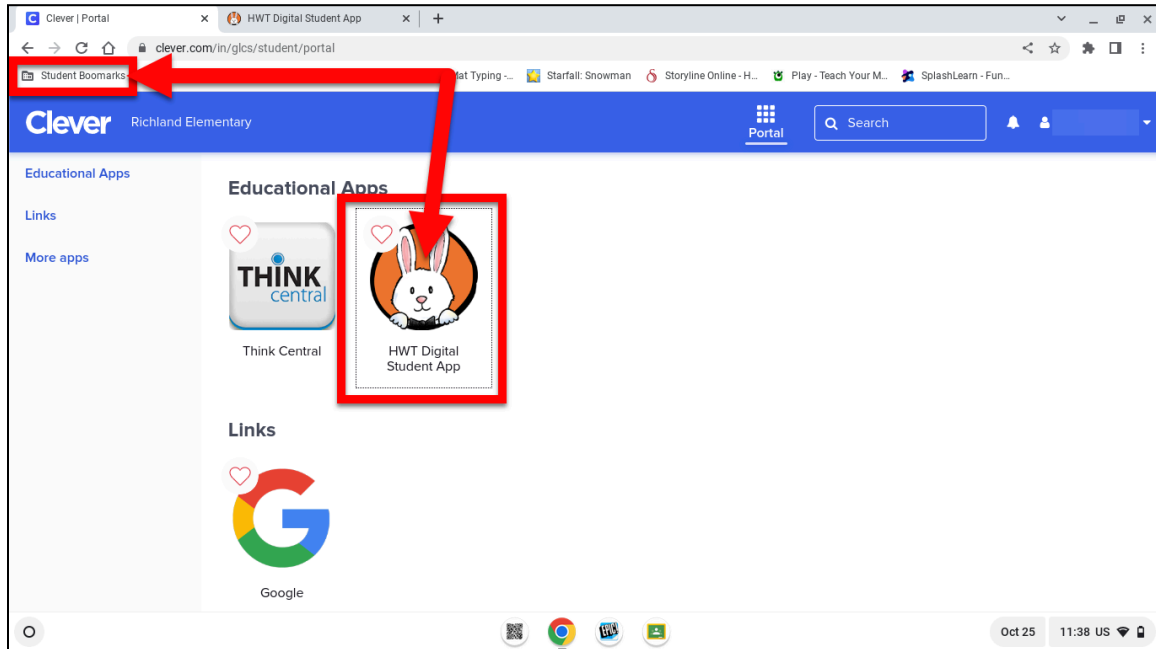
Clever | Portal
HWT Digital Student App
clever.com/in/glcs/student/portal
Student Boomarks
Mat Typing -...
Starfall: Snowman
Storyline Online - H...
Play - Teach Your M...
SplashLearn - Fun...
Clever
Richland Elementary
Portal
Search
Educational Apps
Links
More apps
Educational Apps
THINK central
Think Central
HWT Digital Student App
Links
Google
Oct 25
11:38 US